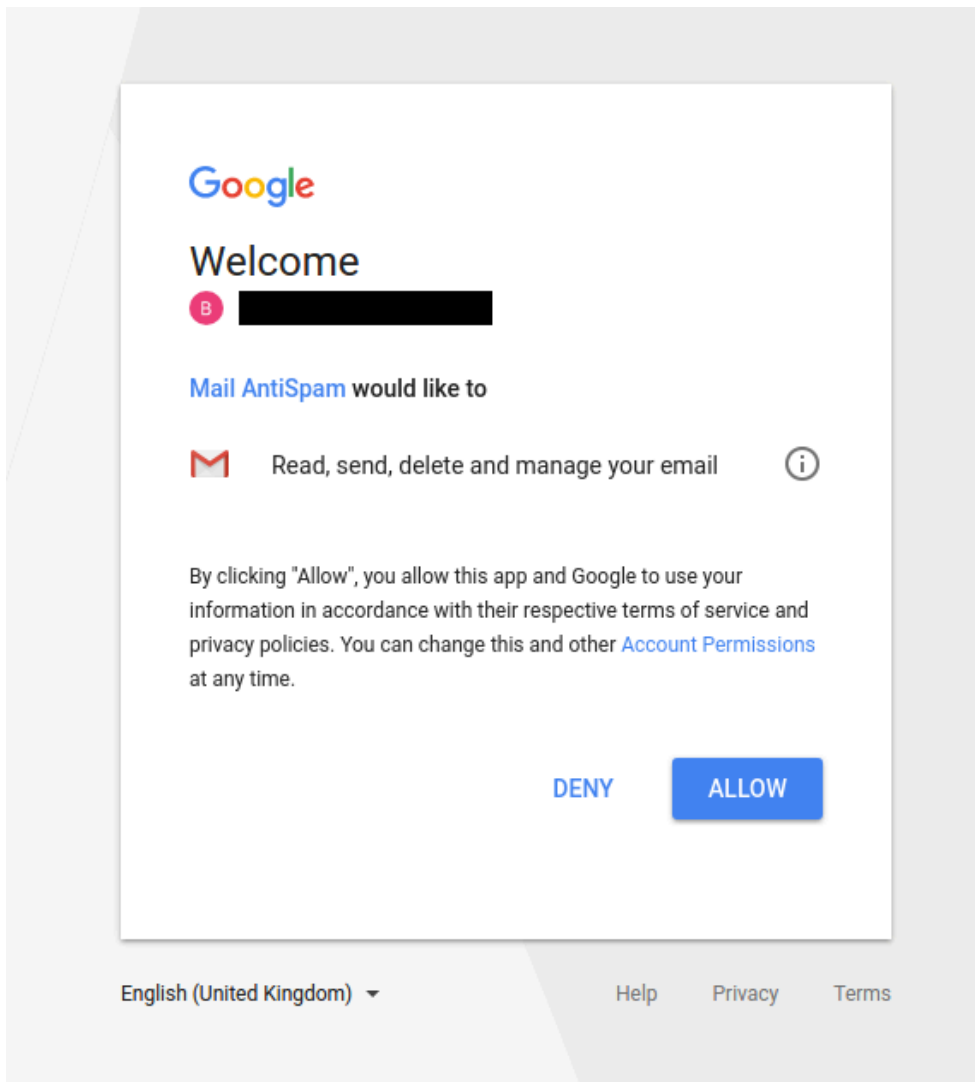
Google

Welcome

B

Mail AntiSpam would like to

Read, send, delete and manage your email

By clicking "Allow", you allow this app and Google to use your information in accordance with their respective terms of service and privacy policies. You can change this and other Account Permissions at any time.

DENY ALLOW

English (United Kingdom)

Help Privacy Terms